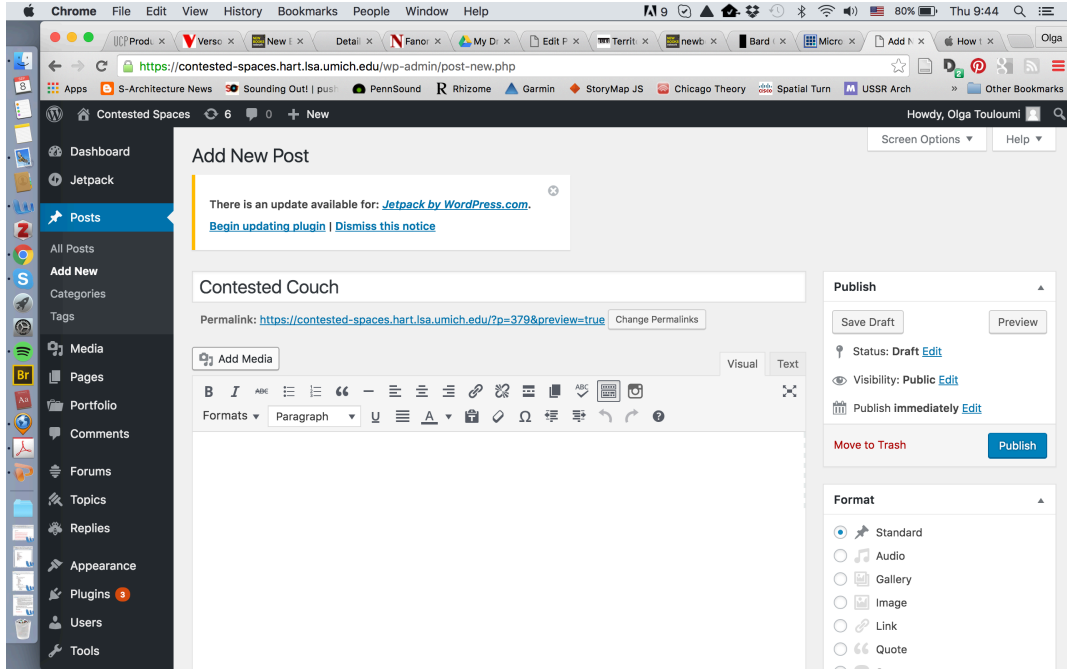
Chrome File Edit View History Bookmarks People Window Help

9 80% Thu 9:44

UCP Produ × Verso × New × Detail × Fanor × My D × Edit P × Territ × newb × Bard × Micro × Add N × How t × Olga

https://contested-spaces.hart.lsa.umich.edu/wp-admin/post-new.php

Apps S-Architecture News Sounding Out! | push PennSound Rhizome Garmin StoryMap JS Chicago Theory Spatial Turn USSR Arch » Other Bookmarks

Contested Spaces 6 0 + New Howdy, Olga Touloumi

Dashboard
Jetpack
Posts
All Posts
Add New
Categories
Tags
Media
Pages
Portfolio
Comments
Forums
Topics
Replies
Appearance
Plugins 3
Users
Tools

Screen Options ▼ Help ▼

Add New Post

There is an update available for: Jetpack by WordPress.com.
Begin updating plugin | Dismiss this notice

Contested Couch

Permalink: https://contested-spaces.hart.lsa.umich.edu/?p=379&preview=true Change Permalinks

Add Media

Visual Text

Formats ▼ Paragraph

Publish

Save Draft Preview

Status: Draft Edit

Visibility: Public Edit

Publish immediately Edit

Move to Trash Publish

Format

Standard
Audio
Gallery
Image
Link
Quote